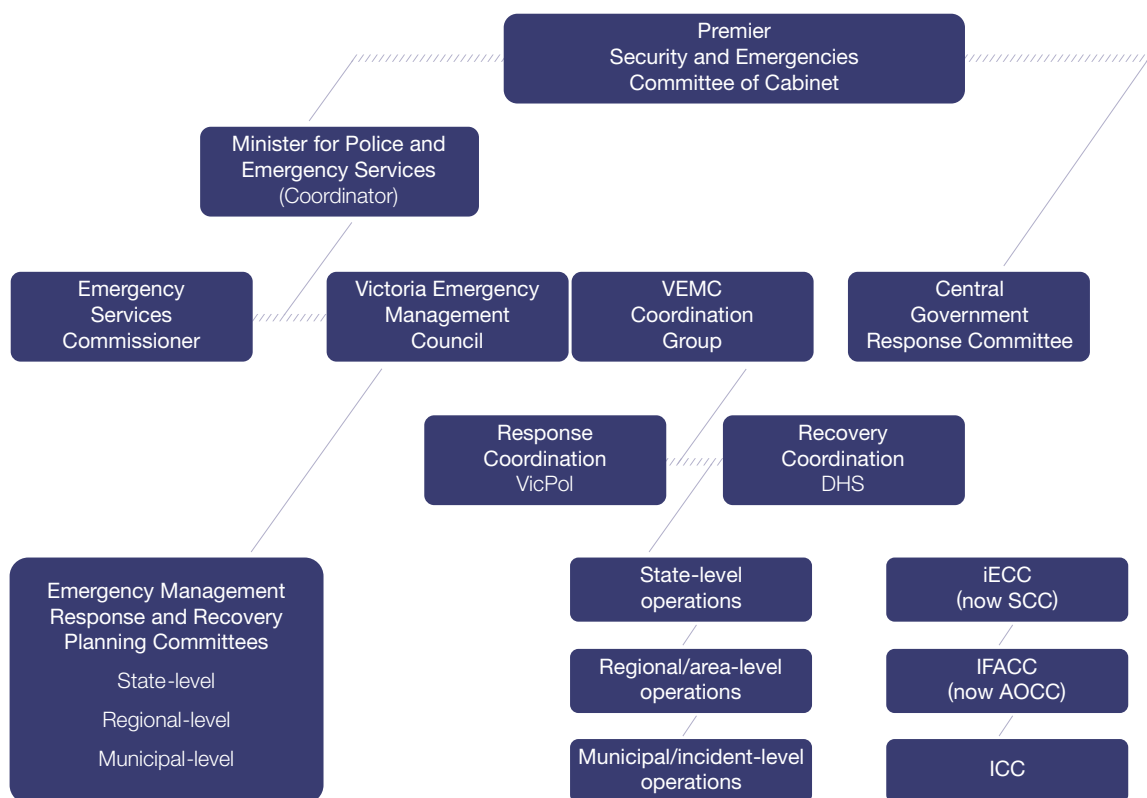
Premier
Security and Emergencies
Committee of Cabinet

Minister for Police and
Emergency Services
(Coordinator)

Emergency
Services
Commissioner

Victoria Emergency
Management
Council

VEMC
Coordination
Group

Central
Government
Response Committee

Response
Coordination
VicPol

Recovery
Coordination
DHS

Emergency Management
Response and Recovery
Planning Committees
State-level
Regional-level
Municipal-level

State-level
operations

Regional/area-level
operations

Municipal/incident-level
operations

iECC
(now SCC)

IFACC
(now AOCC)

ICC